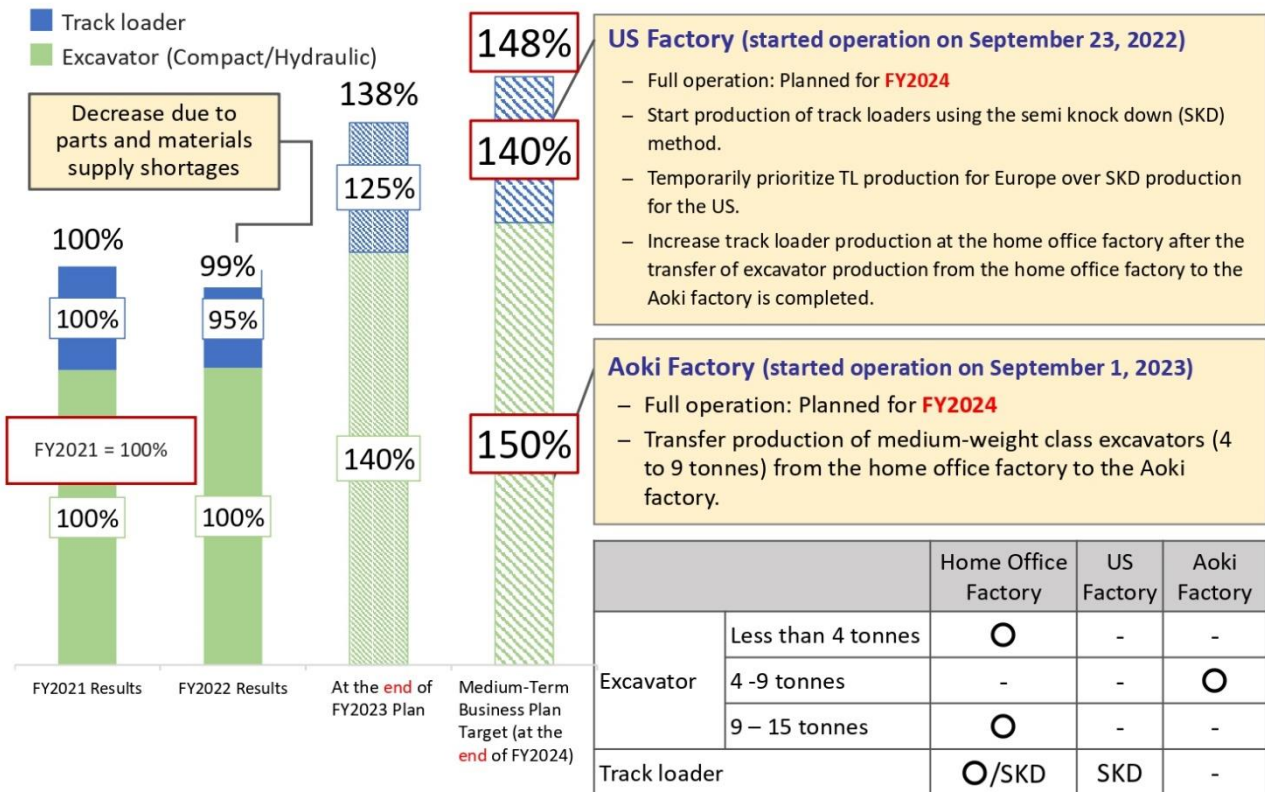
Track loader
Excavator (Compact/Hydraulic)

Decrease due to parts and materials supply shortages

100%
100%
FY2021 = 100%
100%

99%
95%
100%

138%
125%
140%

148%
140%
150%

FY2021 Results
FY2022 Results
At the end of FY2023 Plan
Medium-Term Business Plan Target (at the end of FY2024)

US Factory (started operation on September 23, 2022)
– Full operation: Planned for FY2024
– Start production of track loaders using the semi knock down (SKD) method.
– Temporarily prioritize TL production for Europe over SKD production for the US.
– Increase track loader production at the home office factory after the transfer of excavator production from the home office factory to the Aoki factory is completed.

Aoki Factory (started operation on September 1, 2023)
– Full operation: Planned for FY2024
– Transfer production of medium-weight class excavators (4 to 9 tonnes) from the home office factory to the Aoki factory.

| | | Home Office Factory | US Factory | Aoki Factory |
|---|---|---|---|---|
| Excavator | Less than 4 tonnes | O | - | - |
| | 4 -9 tonnes | - | - | O |
| | 9 – 15 tonnes | O | - | - |
| Track loader | | O/SKD | SKD | - |